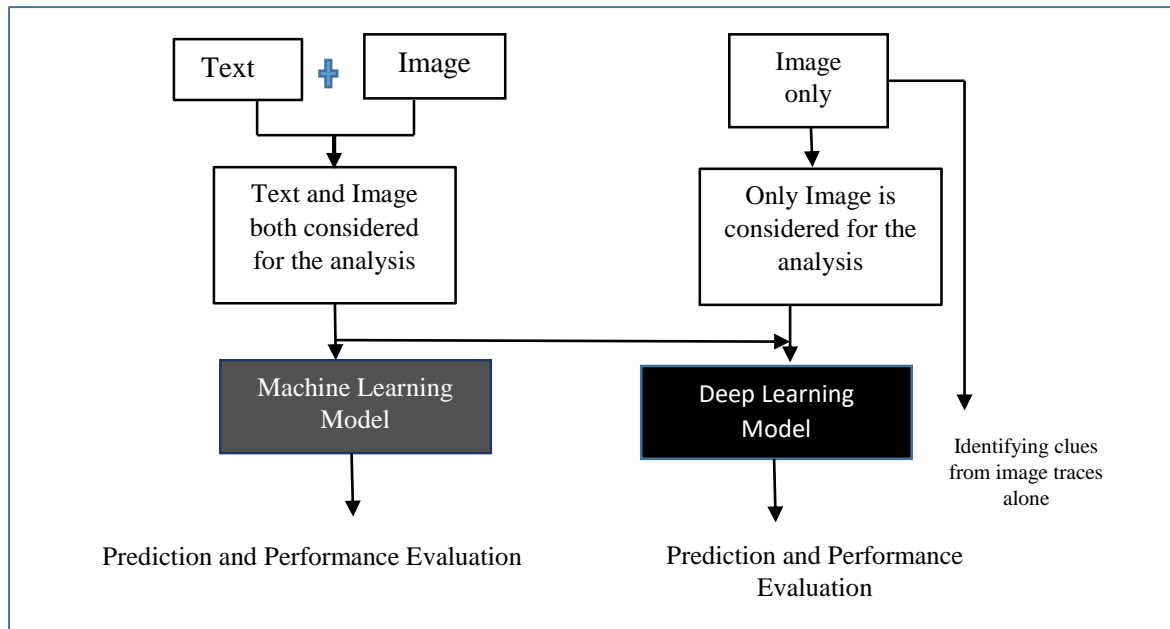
Text

Image

Image only

Text and Image both considered for the analysis

Only Image is considered for the analysis

Machine Learning Model

Deep Learning Model

Identifying clues from image traces alone

Prediction and Performance Evaluation

Prediction and Performance Evaluation